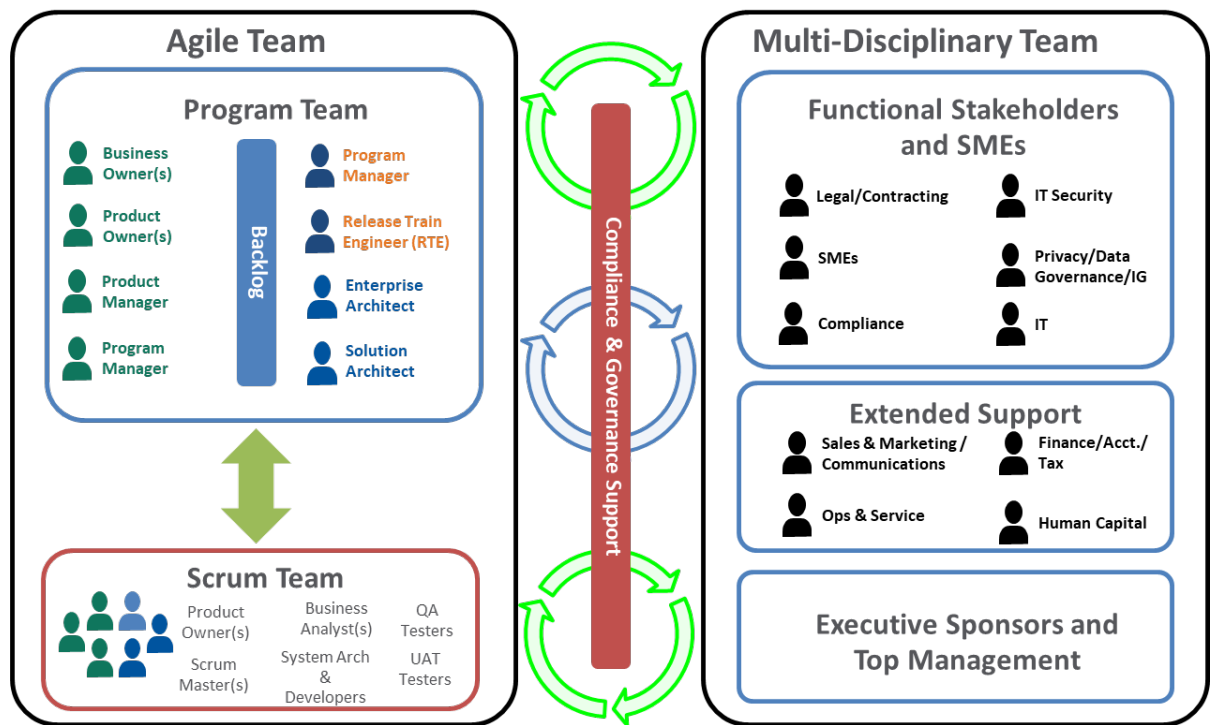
Agile Team

Program Team

Business Owner(s)

Product Owner(s)

Product Manager

Program Manager

Backlog

Program Manager

Release Train Engineer (RTE)

Enterprise Architect

Solution Architect

Scrum Team

Product Owner(s)

Scrum Master(s)

Business Analyst(s)

System Arch & Developers

QA Testers

UAT Testers

Compliance & Governance Support

Multi-Disciplinary Team

Functional Stakeholders and SMEs

Legal/Contracting

IT Security

SMEs

Privacy/Data Governance/IG

Compliance

IT

Extended Support

Sales & Marketing / Communications

Finance/Acct./ Tax

Ops & Service

Human Capital

Executive Sponsors and Top Management